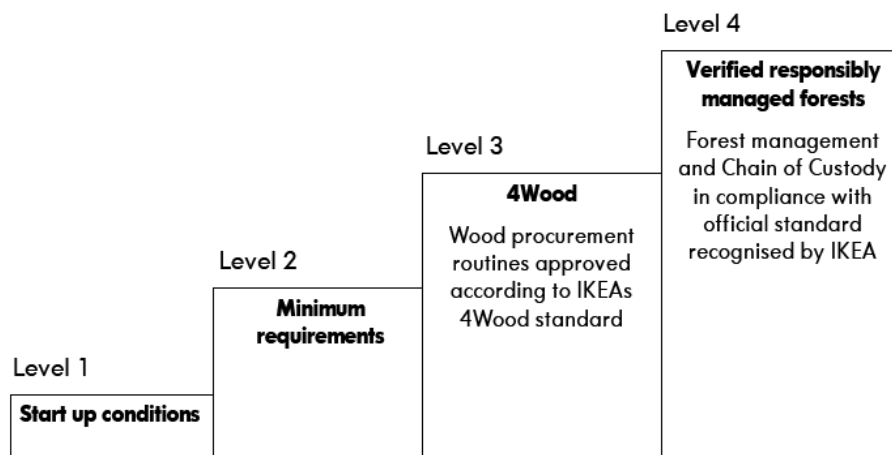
Level 1

Start up conditions

Level 2

Minimum requirements

Level 3

4Wood

Wood procurement routines approved according to IKEAs 4Wood standard

Level 4

Verified responsibly managed forests

Forest management and Chain of Custody in compliance with official standard recognised by IKEA